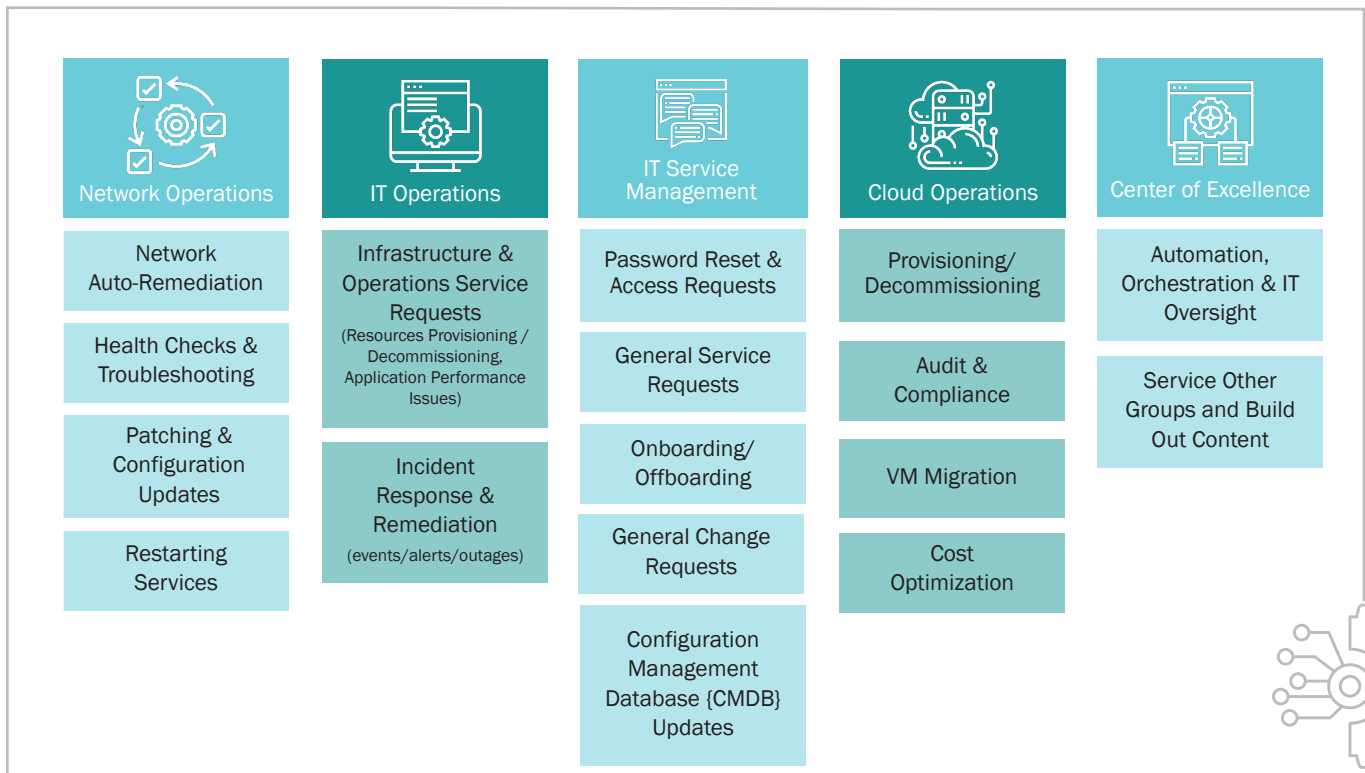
Network Operations

Network Auto-Remediation

Health Checks & Troubleshooting

Patching & Configuration Updates

Restarting Services

IT Operations

Infrastructure & Operations Service Requests (Resources Provisioning / Decommissioning, Application Performance Issues)

Incident Response & Remediation (events/alerts/outages)

IT Service Management

Password Reset & Access Requests

General Service Requests

Onboarding/ Offboarding

General Change Requests

Configuration Management Database {CMDB} Updates

Cloud Operations

Provisioning/ Decommissioning

Audit & Compliance

VM Migration

Cost Optimization

Center of Excellence

Automation, Orchestration & IT Oversight

Service Other Groups and Build Out Content